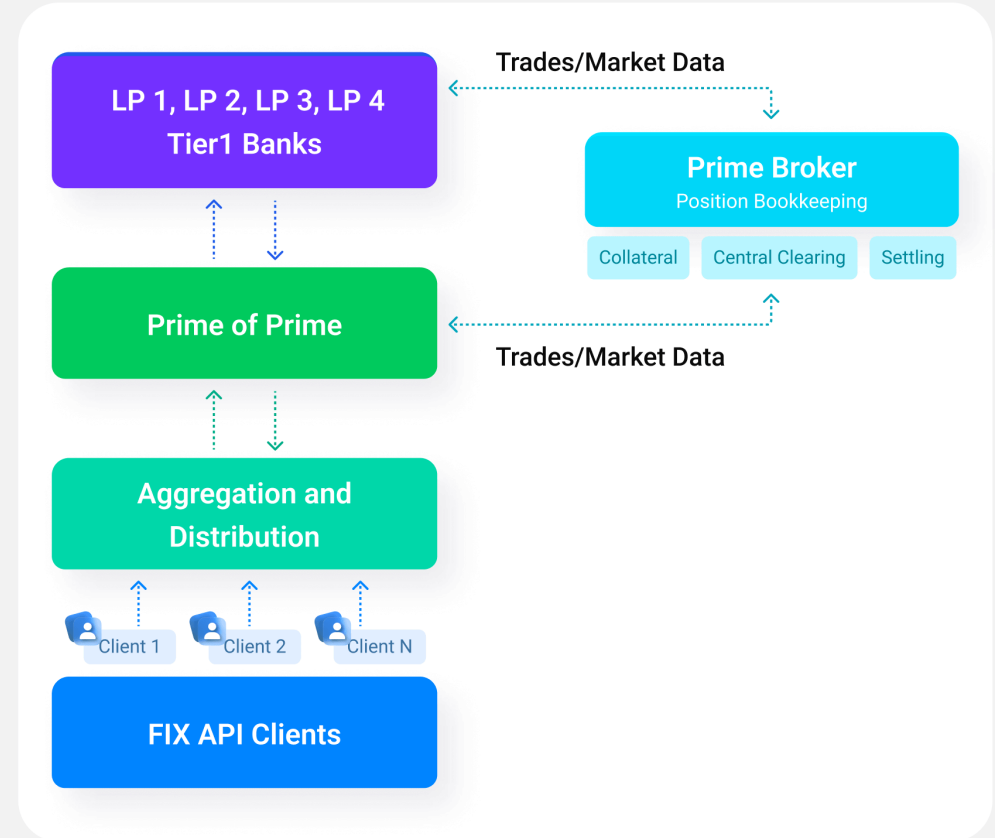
LP 1, LP 2, LP 3, LP 4
Tier1 Banks

Trades/Market Data

Prime Broker
Position Bookkeeping

Collateral

Central Clearing

Settling

Prime of Prime

Trades/Market Data

Aggregation and Distribution

Client 1

Client 2

Client N

FIX API Clients